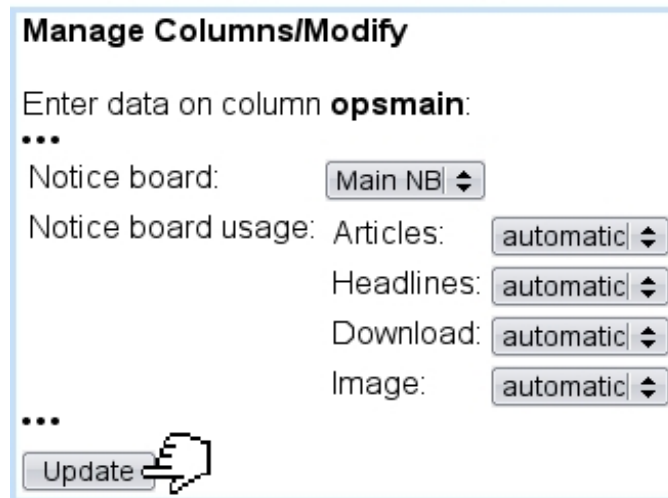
Manage Columns/Modify

Enter data on column **opsmain**:

...

| | | |
|---|---|---|
| Notice board: | Main NB | |
| Notice board usage: | Articles: | automatic |
| | Headlines: | automatic |
| | Download: | automatic |
| | Image: | automatic |

...

Update